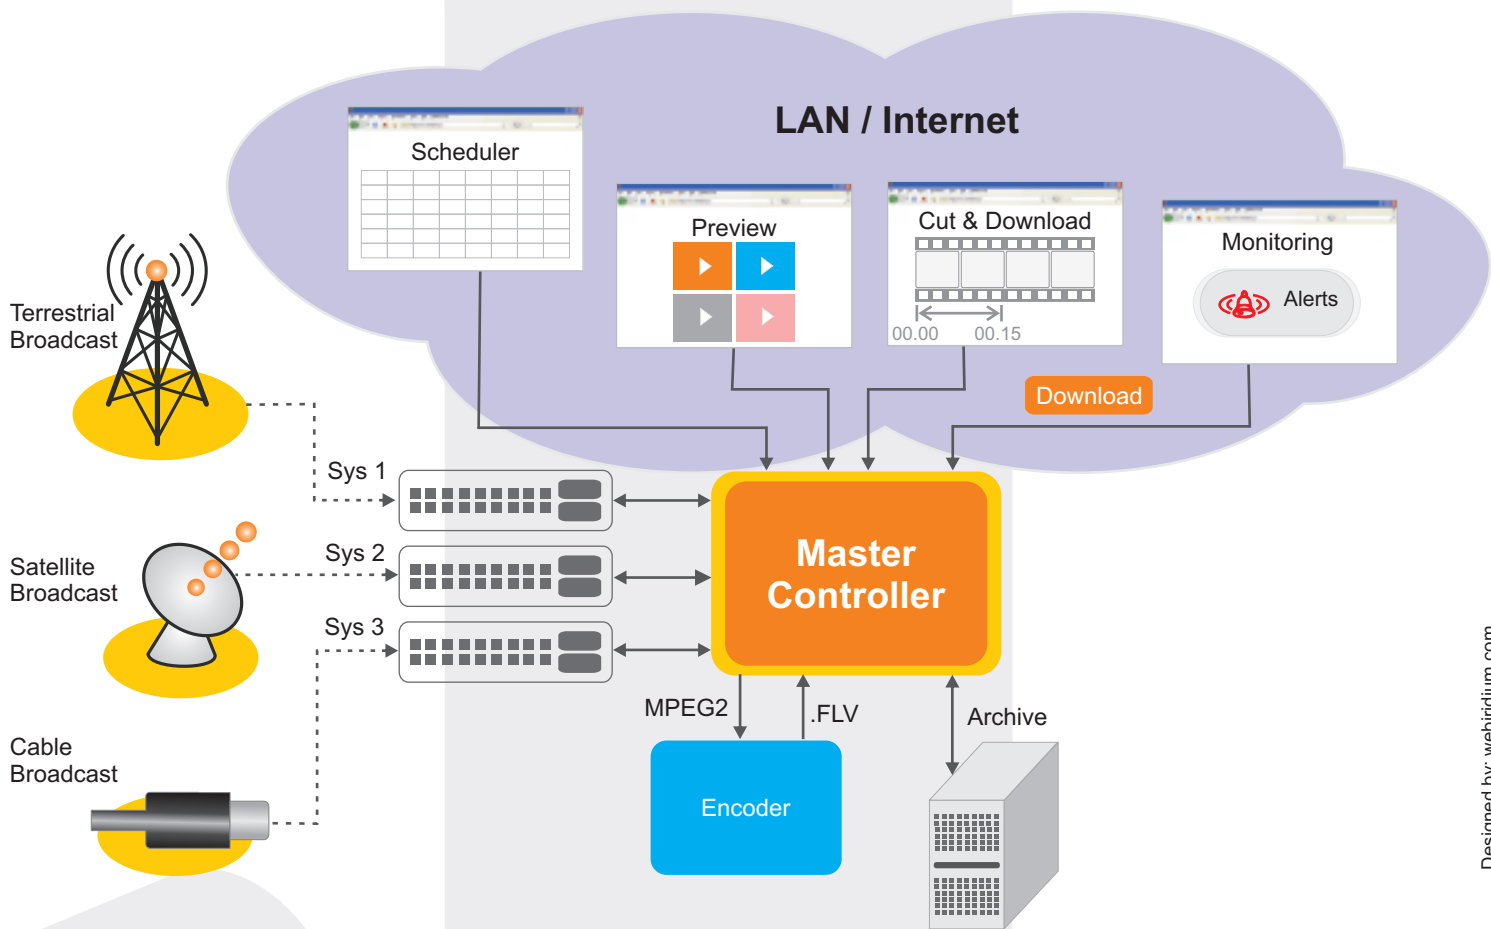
LAN / Internet

Scheduler

Preview

Cut & Download

00.00 00.15

Monitoring

Alerts

Download

Terrestrial Broadcast

Satellite Broadcast

Cable Broadcast

Sys 1

Sys 2

Sys 3

Master Controller

MPEG2

.FLV

Archive

Encoder

Designed by: webiridium.com